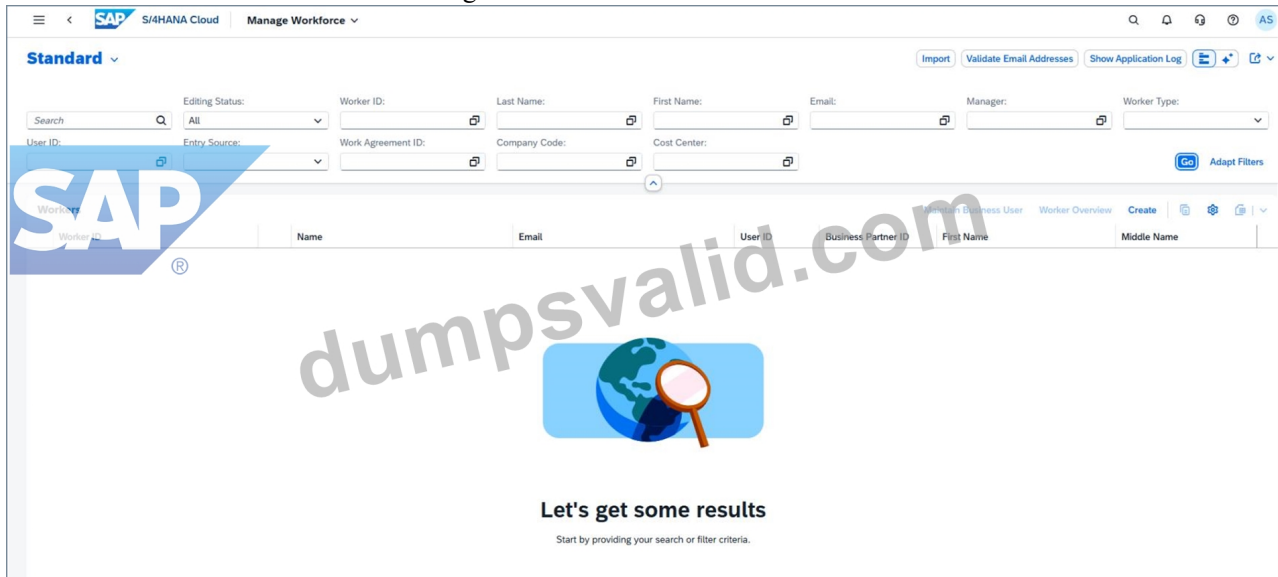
SAP S/4HANA Cloud Manage Workforce

AS

Standard

Import Validate Email Addresses Show Application Log

Search

Editing Status: All

Worker ID:

Last Name:

First Name:

Email:

Manager:

Worker Type:

User ID:

Entry Source:

Work Agreement ID:

Company Code:

Cost Center:

Go Adapt Filters

SAP ®

dumpsvalid.com

Workers

Maintain Business User Worker Overview Create

Worker ID | Name | Email | User ID | Business Partner ID | First Name | Middle Name

Let's get some results

Start by providing your search or filter criteria.